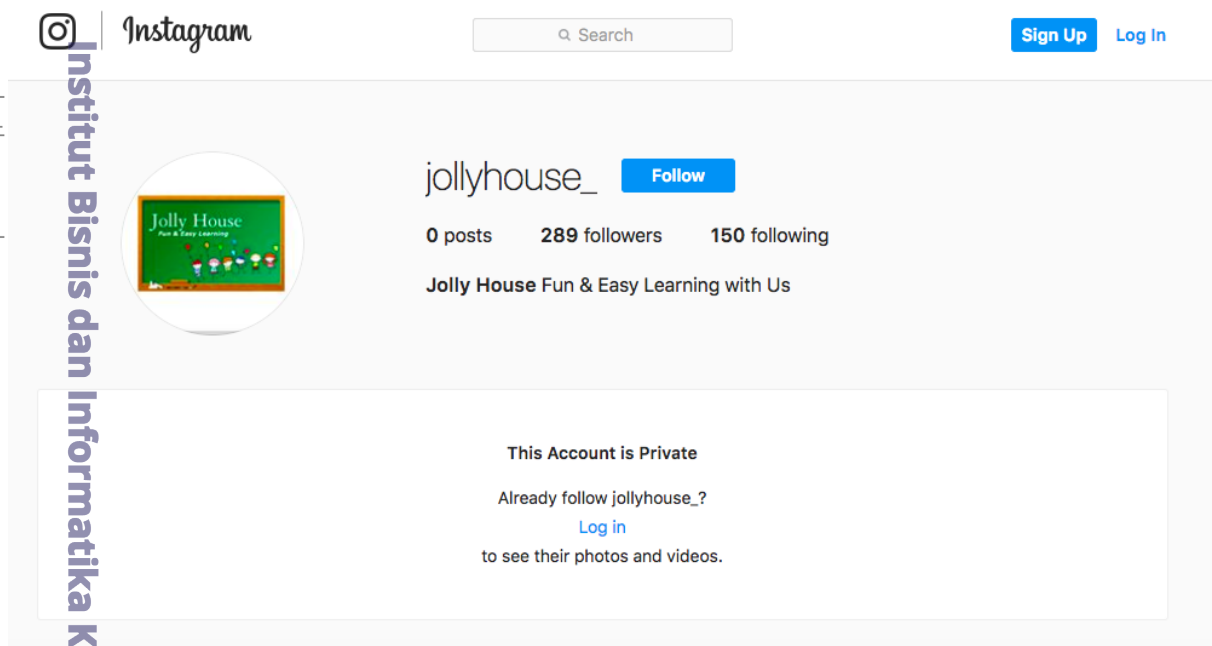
Instagram

Search

Sign Up Log In

Institut Bisnis dan Informatika K

Jolly House
Fun & Easy Learning

jollyhouse_ Follow

0 posts 289 followers 150 following

Jolly House Fun & Easy Learning with Us

This Account is Private

Already follow jollyhouse_?
Log in
to see their photos and videos.